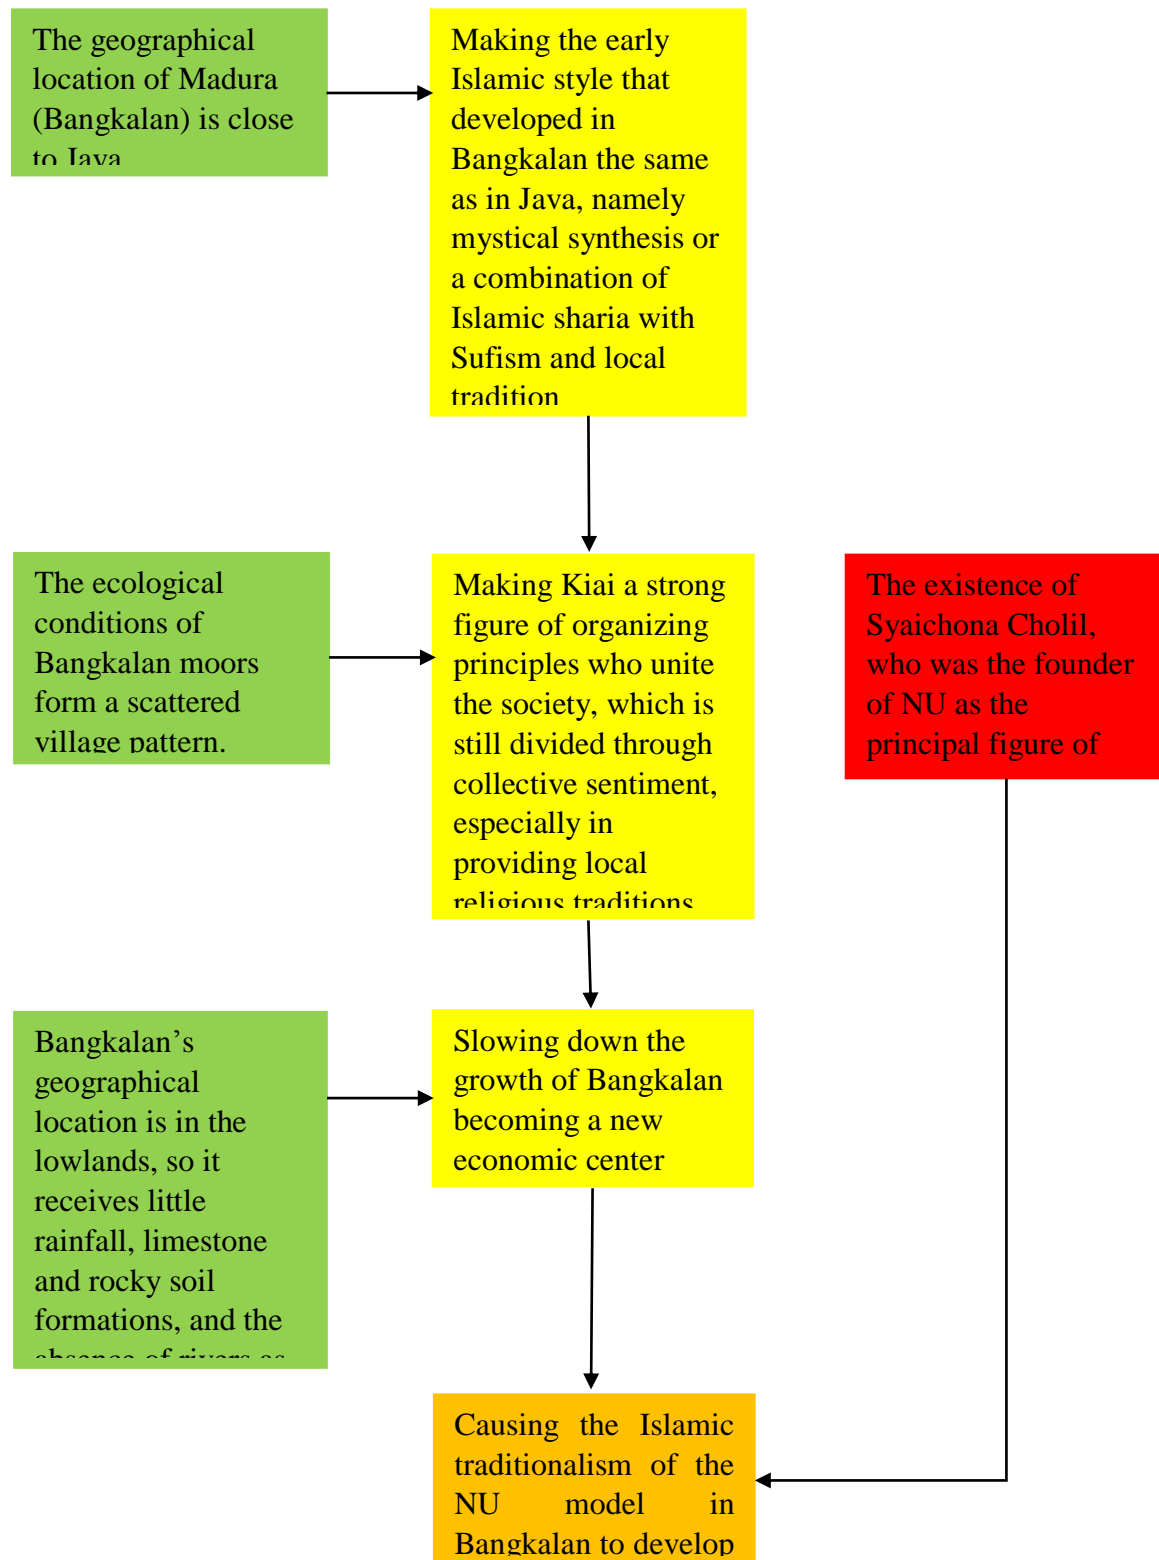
The geographical location of Madura (Bangkalan) is close to Java

Making the early Islamic style that developed in Bangkalan the same as in Java, namely mystical synthesis or a combination of Islamic sharia with Sufism and local tradition

The ecological conditions of Bangkalan moors form a scattered village pattern.

Making Kiai a strong figure of organizing principles who unite the society, which is still divided through collective sentiment, especially in providing local religious traditions

The existence of Syaichona Cholil, who was the founder of NU as the principal figure of

Bangkalan's geographical location is in the lowlands, so it receives little rainfall, limestone and rocky soil formations, and the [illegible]

Slowing down the growth of Bangkalan becoming a new economic center

Causing the Islamic traditionalism of the NU model in Bangkalan to develop